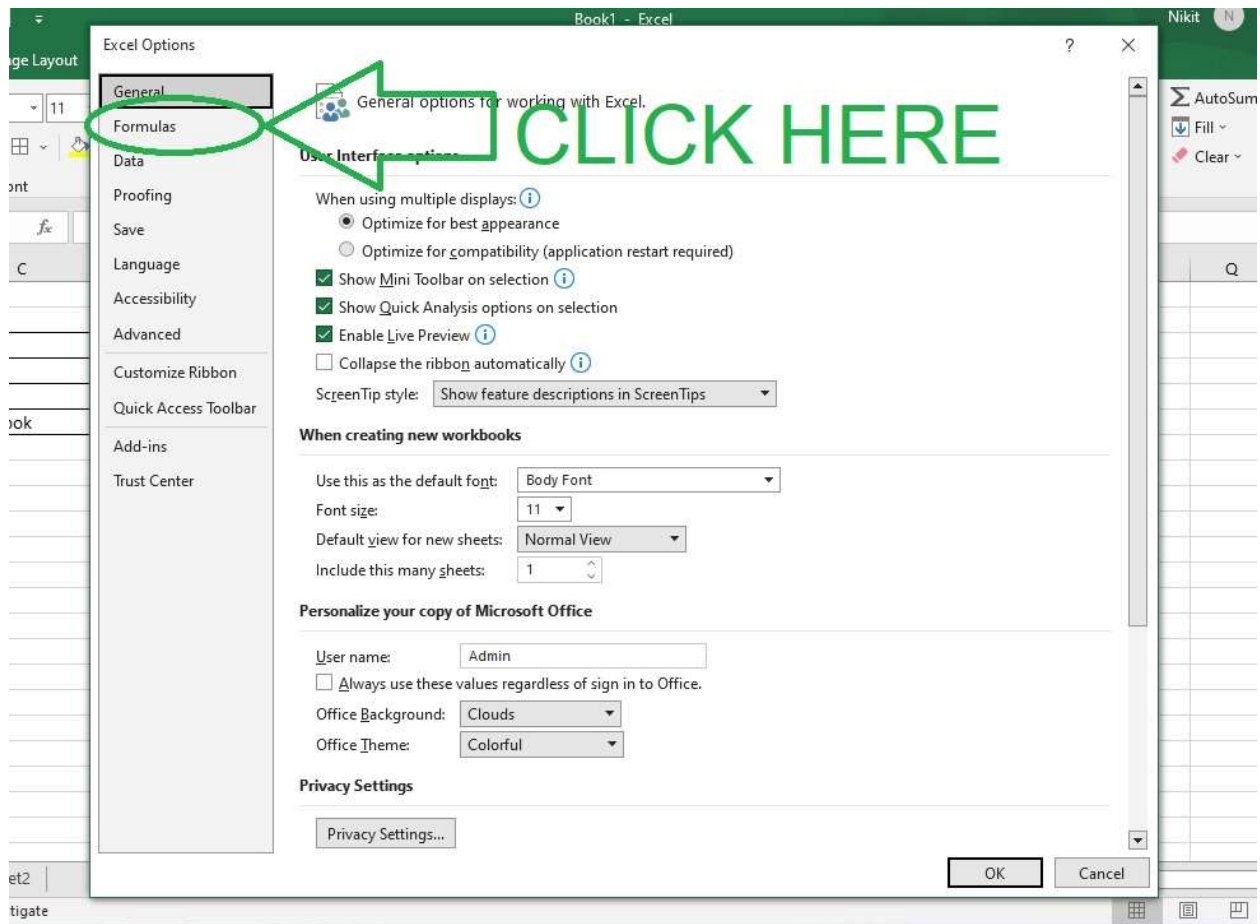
Book1 - Excel

Nikit N

ge Layout

Excel Options

?

×

11

ont

$f_x$

C

ok

et2

tigate

General

Formulas

Data

Proofing

Save

Language

Accessibility

Advanced

Customize Ribbon

Quick Access Toolbar

Add-ins

Trust Center

CLICK HERE

General options for working with Excel.

User Interface options

When using multiple displays:

Optimize for best appearance

Optimize for compatibility (application restart required)

Show Mini Toolbar on selection

Show Quick Analysis options on selection

Enable Live Preview

Collapse the ribbon automatically

ScreenTip style: Show feature descriptions in ScreenTips

When creating new workbooks

Use this as the default font: Body Font

Font size: 11

Default view for new sheets: Normal View

Include this many sheets: 1

Personalize your copy of Microsoft Office

User name: Admin

Always use these values regardless of sign in to Office.

Office Background: Clouds

Office Theme: Colorful

Privacy Settings

Privacy Settings...

OK

Cancel

AutoSum

Fill

Clear

Q